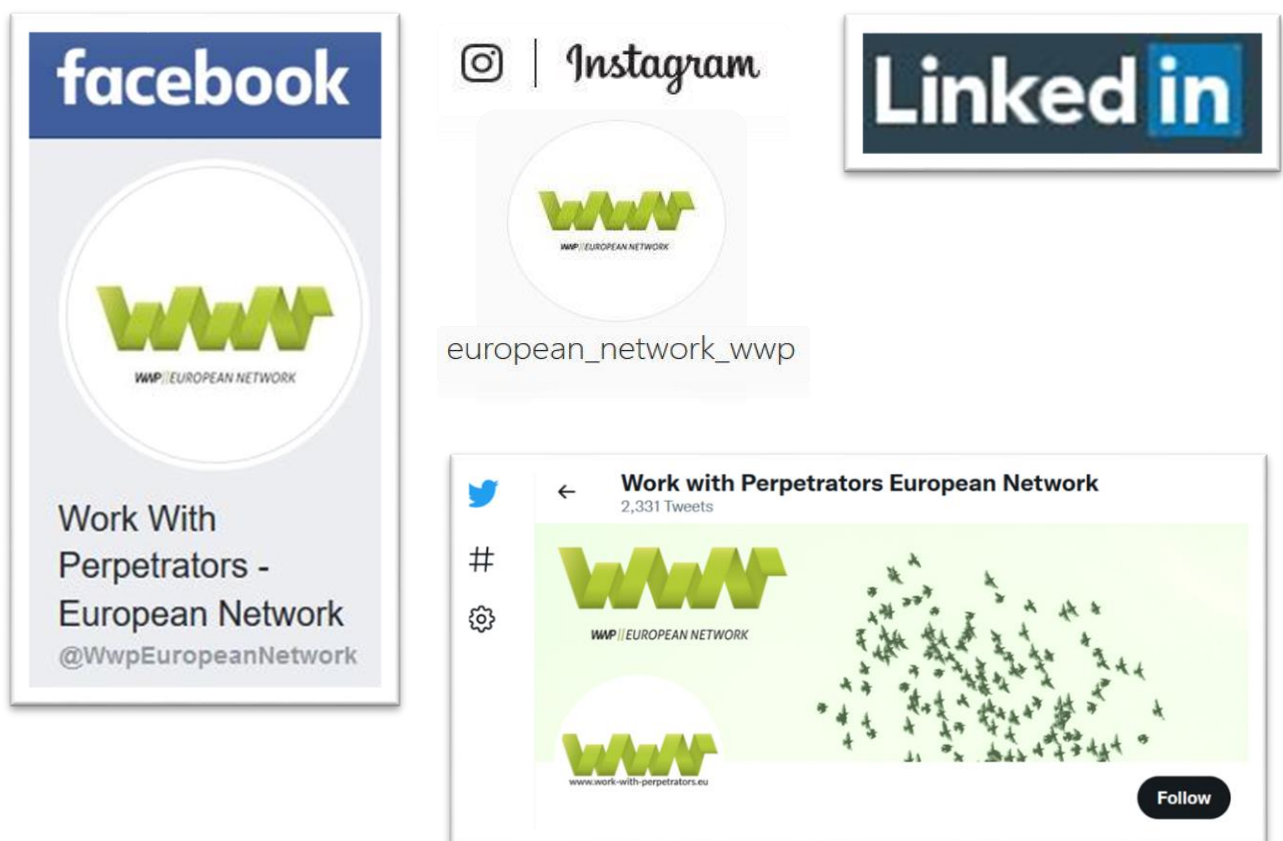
facebook

WWP || EUROPEAN NETWORK

Work With Perpetrators - European Network
@WwpEuropeanNetwork

Instagram

WWP || EUROPEAN NETWORK

european_network_wwp

LinkedIn

Work with Perpetrators European Network
2,331 Tweets

WWP || EUROPEAN NETWORK

www.work-with-perpetrators.eu

Follow